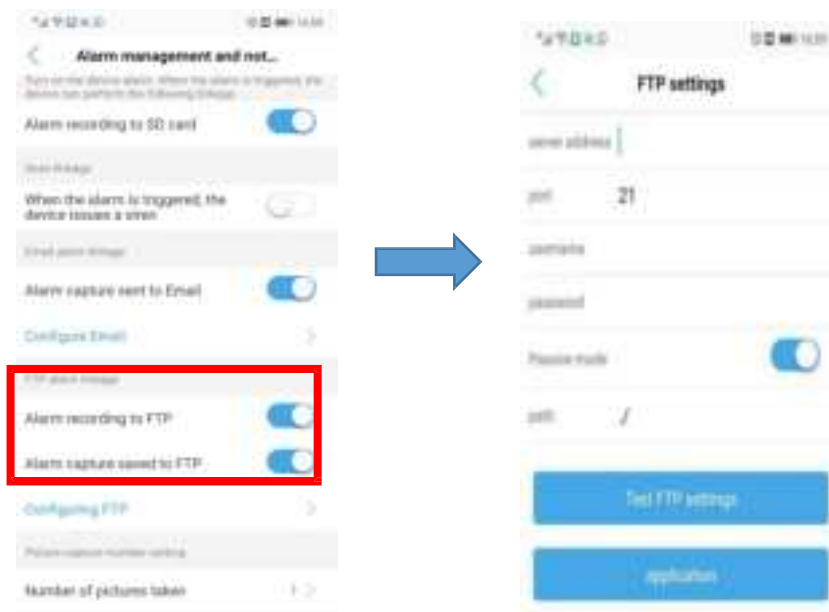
Alarm management and not...

Turn on the device alarm. When the alarm is triggered, the device can perform the following linkage

Alarm recording to SD card

Siren linkage

When the alarm is triggered, the device issues a siren

Email alarm linkage

Alarm capture sent to Email

Configure Email

FTP alarm linkage

Alarm recording to FTP

Alarm capture saved to FTP

Configuring FTP

Picture capture number setting

Number of pictures taken 1

FTP settings

server address

port 21

username

password

Passive mode

path /

Test FTP settings

application